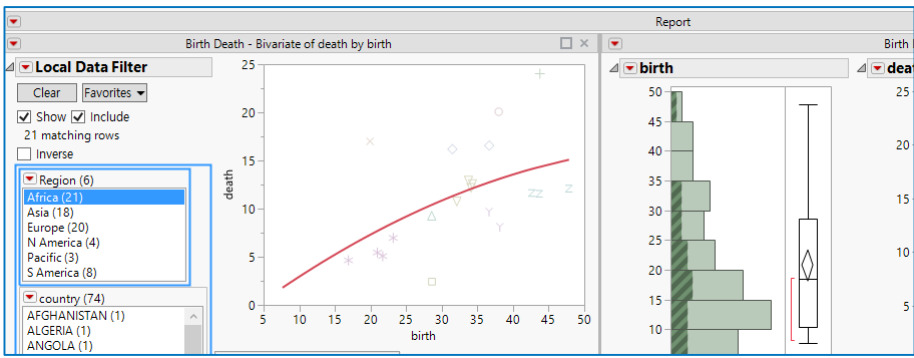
Report

Birth Death - Bivariate of death by birth

Birth

Local Data Filter

Clear Favorites

Show Include

21 matching rows

Inverse

Region (6)

Africa (21)
Asia (18)
Europe (20)
N America (4)
Pacific (3)
S America (8)

country (74)

AFGHANISTAN (1)
ALGERIA (1)
ANGOLA (1)

25
20
15
10
5
0

death

5 10 15 20 25 30 35 40 45 50

birth

birth

50
45
40
35
30
25
20
15
10

dea

25
20
15
10
5